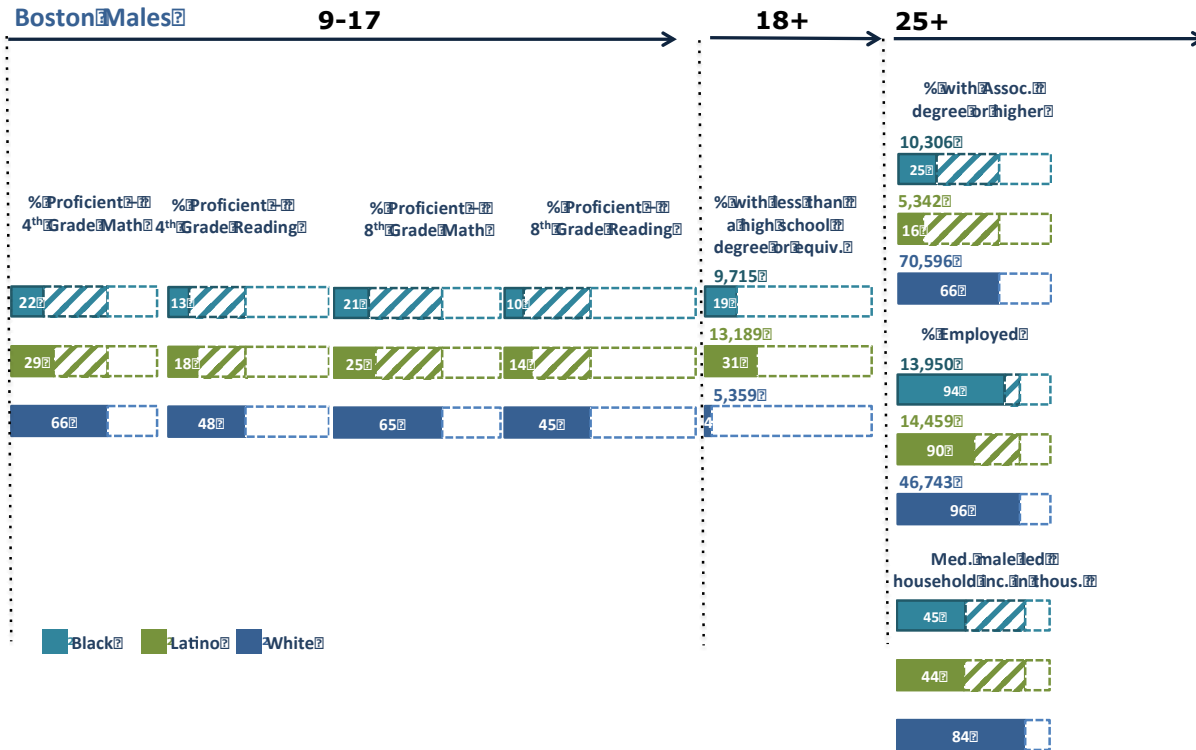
Boston Males

9-17

18+

25+

% Proficient - 4th Grade Math

% Proficient - 4th Grade Reading

% Proficient - 8th Grade Math

% Proficient - 8th Grade Reading

22

13

21

10

29

18

25

14

66

48

65

45

% with less than a high school degree or equiv.

9,715

19

13,189

31

5,359

4

% with Assoc. degree or higher

10,306

25

5,342

16

70,596

66

% Employed

13,950

94

14,459

90

46,743

96

Med. male led household inc. in thous.

45

44

84

Black Latino White